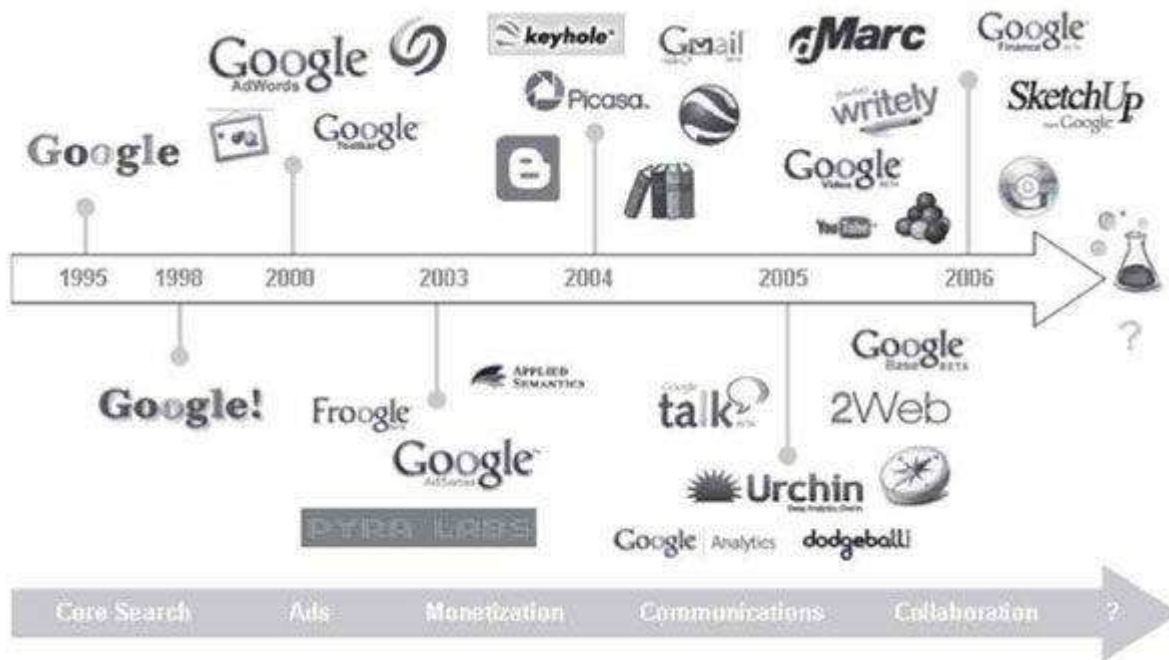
Google

Google AdWords

Google Toolbar

keyhole

Picasa

Gmail

Marc

writely

Google Video BETA

YouTube

Google Finance

SketchUp Google

1995 1998 2000 2003 2004 2005 2006

?

Google!

Froogle

APPLIED SEMANTICS

Google AdSense

PYRA LABS

Google talk

Urchin

Google Analytics

dodgeball

Google Base BETA

2Web

Core Search Ads Monetization Communications Collaboration ?